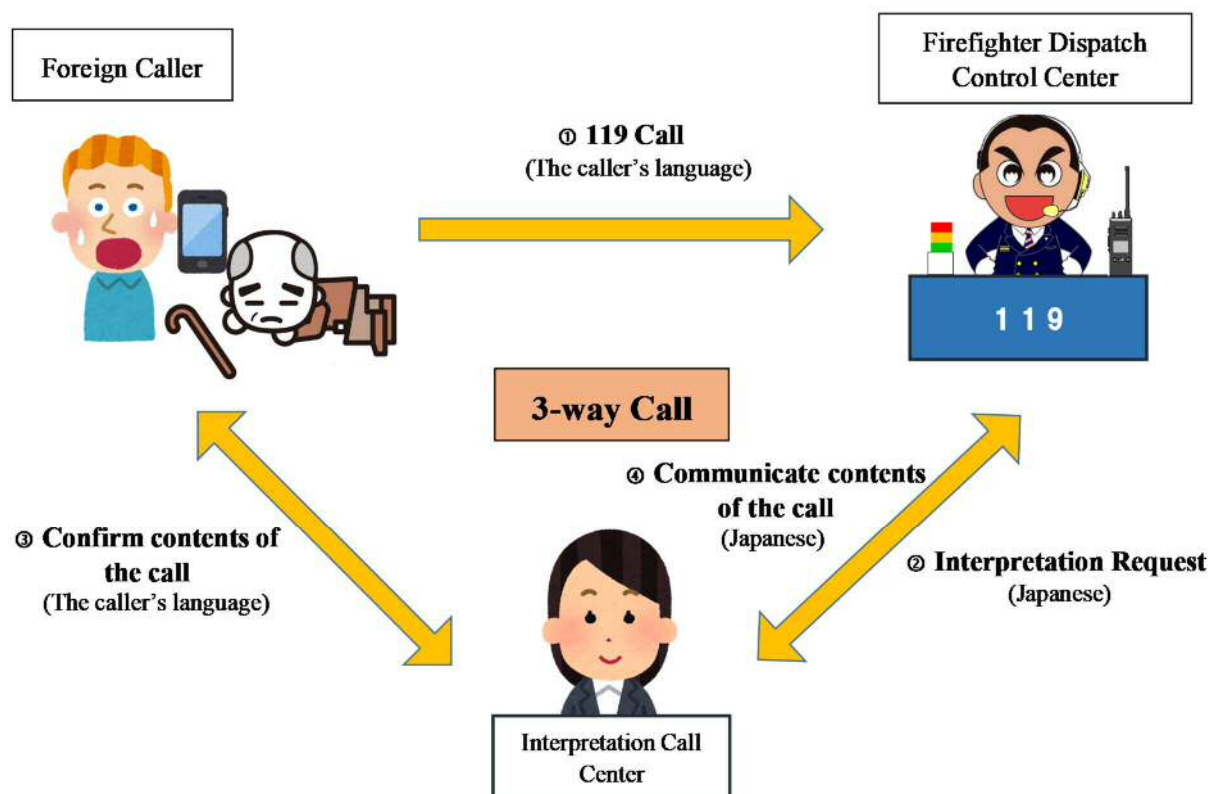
Foreign Caller

Firefighter Dispatch Control Center

① 119 Call
(The caller's language)

119

3-way Call

③ Confirm contents of the call
(The caller's language)

④ Communicate contents of the call
(Japanese)

② Interpretation Request
(Japanese)

Interpretation Call Center